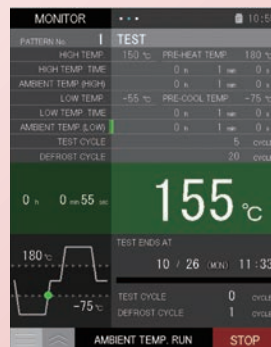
MONITOR
•••
10:5

PATTERN No. 1
TEST

HIGH TEMP 150 ℃ PRE-HEAT TEMP 180
HIGH TEMP. TIME 0 h 1 min 0
AMBIENT TEMP (HIGH) 0 h 1 min 0
LOW TEMP -55 ℃ PRE-COOL TEMP -75
LOW TEMP TIME 0 h 1 min 0
AMBIENT TEMP (LOW) 0 h 1 min 0
TEST CYCLE 5 CYCLE
DEFROST CYCLE 20 CYCLE

0 h 0 min 55 sec
155 ℃

180 ℃
-75 ℃

TEST ENDS AT
10 / 26 (MON) 11:33
TEST CYCLE 0 CYCLE
DEFROST CYCLE 1 CYCLE

AMBIENT TEMP. RUN
STOP